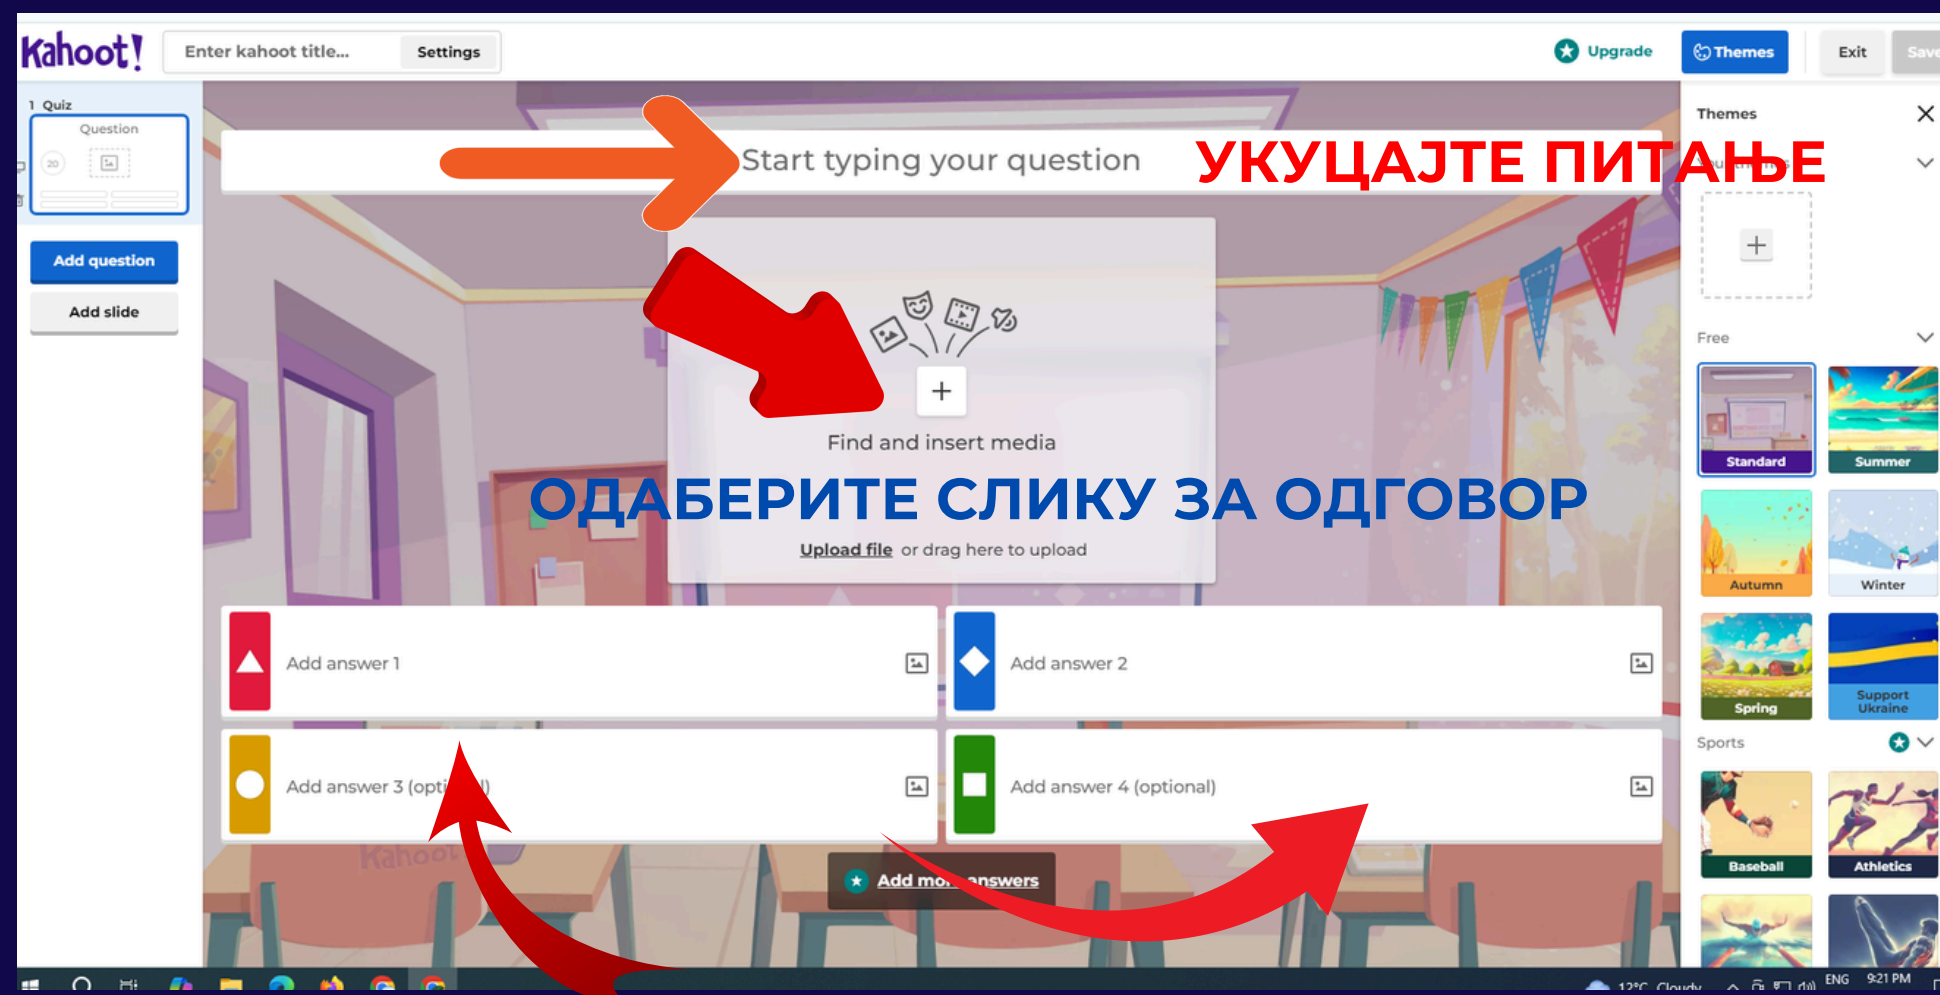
Kahoot!
Enter kahoot title...
Settings
Upgrade
Themes
Exit
Save

1 Quiz
Question
20

Add question
Add slide

Start typing your question
УКУЦАЈТЕ ПИТАЊЕ

Themes
Free

Find and insert media
ОДАБЕРИТЕ СЛИКУ ЗА ОДГОВОР
Upload file or drag here to upload

Add answer 1
Add answer 2
Add answer 3 (opti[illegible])
Add answer 4 (optional)
Add mo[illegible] answers

Standard
Summer
Autumn
Winter
Spring
Support Ukraine
Sports
Baseball
Athletics

12°C Cloudy
ENG
9:21 PM